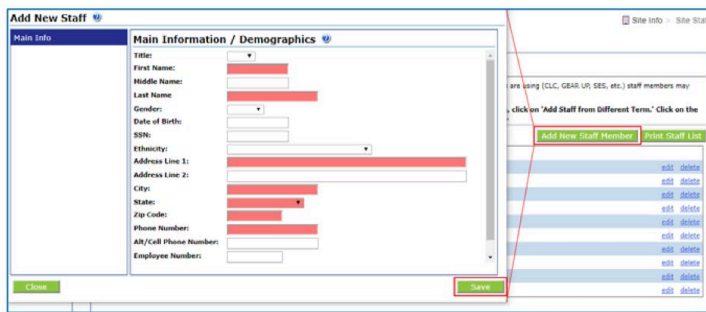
Add New Staff

Main Info

Main Information / Demographics

Title:
First Name:
Middle Name:
Last Name
Gender:
Date of Birth:
SSN:
Ethnicity:
Address Line 1:
Address Line 2:
City:
State:
Zip Code:
Phone Number:
Alt/Cell Phone Number:
Employee Number:

Close

Save

Site Info > Site Sta

are using (CLC, GEAR UP, SES, etc.) staff members may

, click on 'Add Staff from Different Term.' Click on the

Add New Staff Member

Print Staff List

edit delete
edit delete
edit delete
edit delete
edit delete
edit delete
edit delete
edit delete
edit delete
edit delete